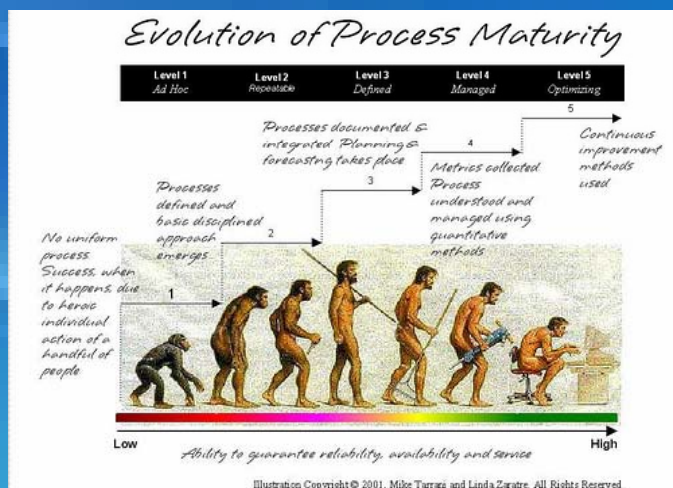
Evolution of Process Maturity

| Level 1 Ad Hoc | Level 2 Repeatable | Level 3 Defined | Level 4 Managed | Level 5 Optimizing |
|---|---|---|---|---|

No uniform process. Success, when it happens, due to heroic individual action of a handful of people

1

Processes defined and basic disciplined approach emerges

2

Processes documented & integrated Planning & forecasting takes place

3

4

Metrics collected Process understood and managed using quantitative methods

5

Continuous improvement methods used

Low

High

Ability to guarantee reliability, availability and service

Illustration Copyright © 2001, Mike Tarrani and Linda Zaratre. All Rights Reserved